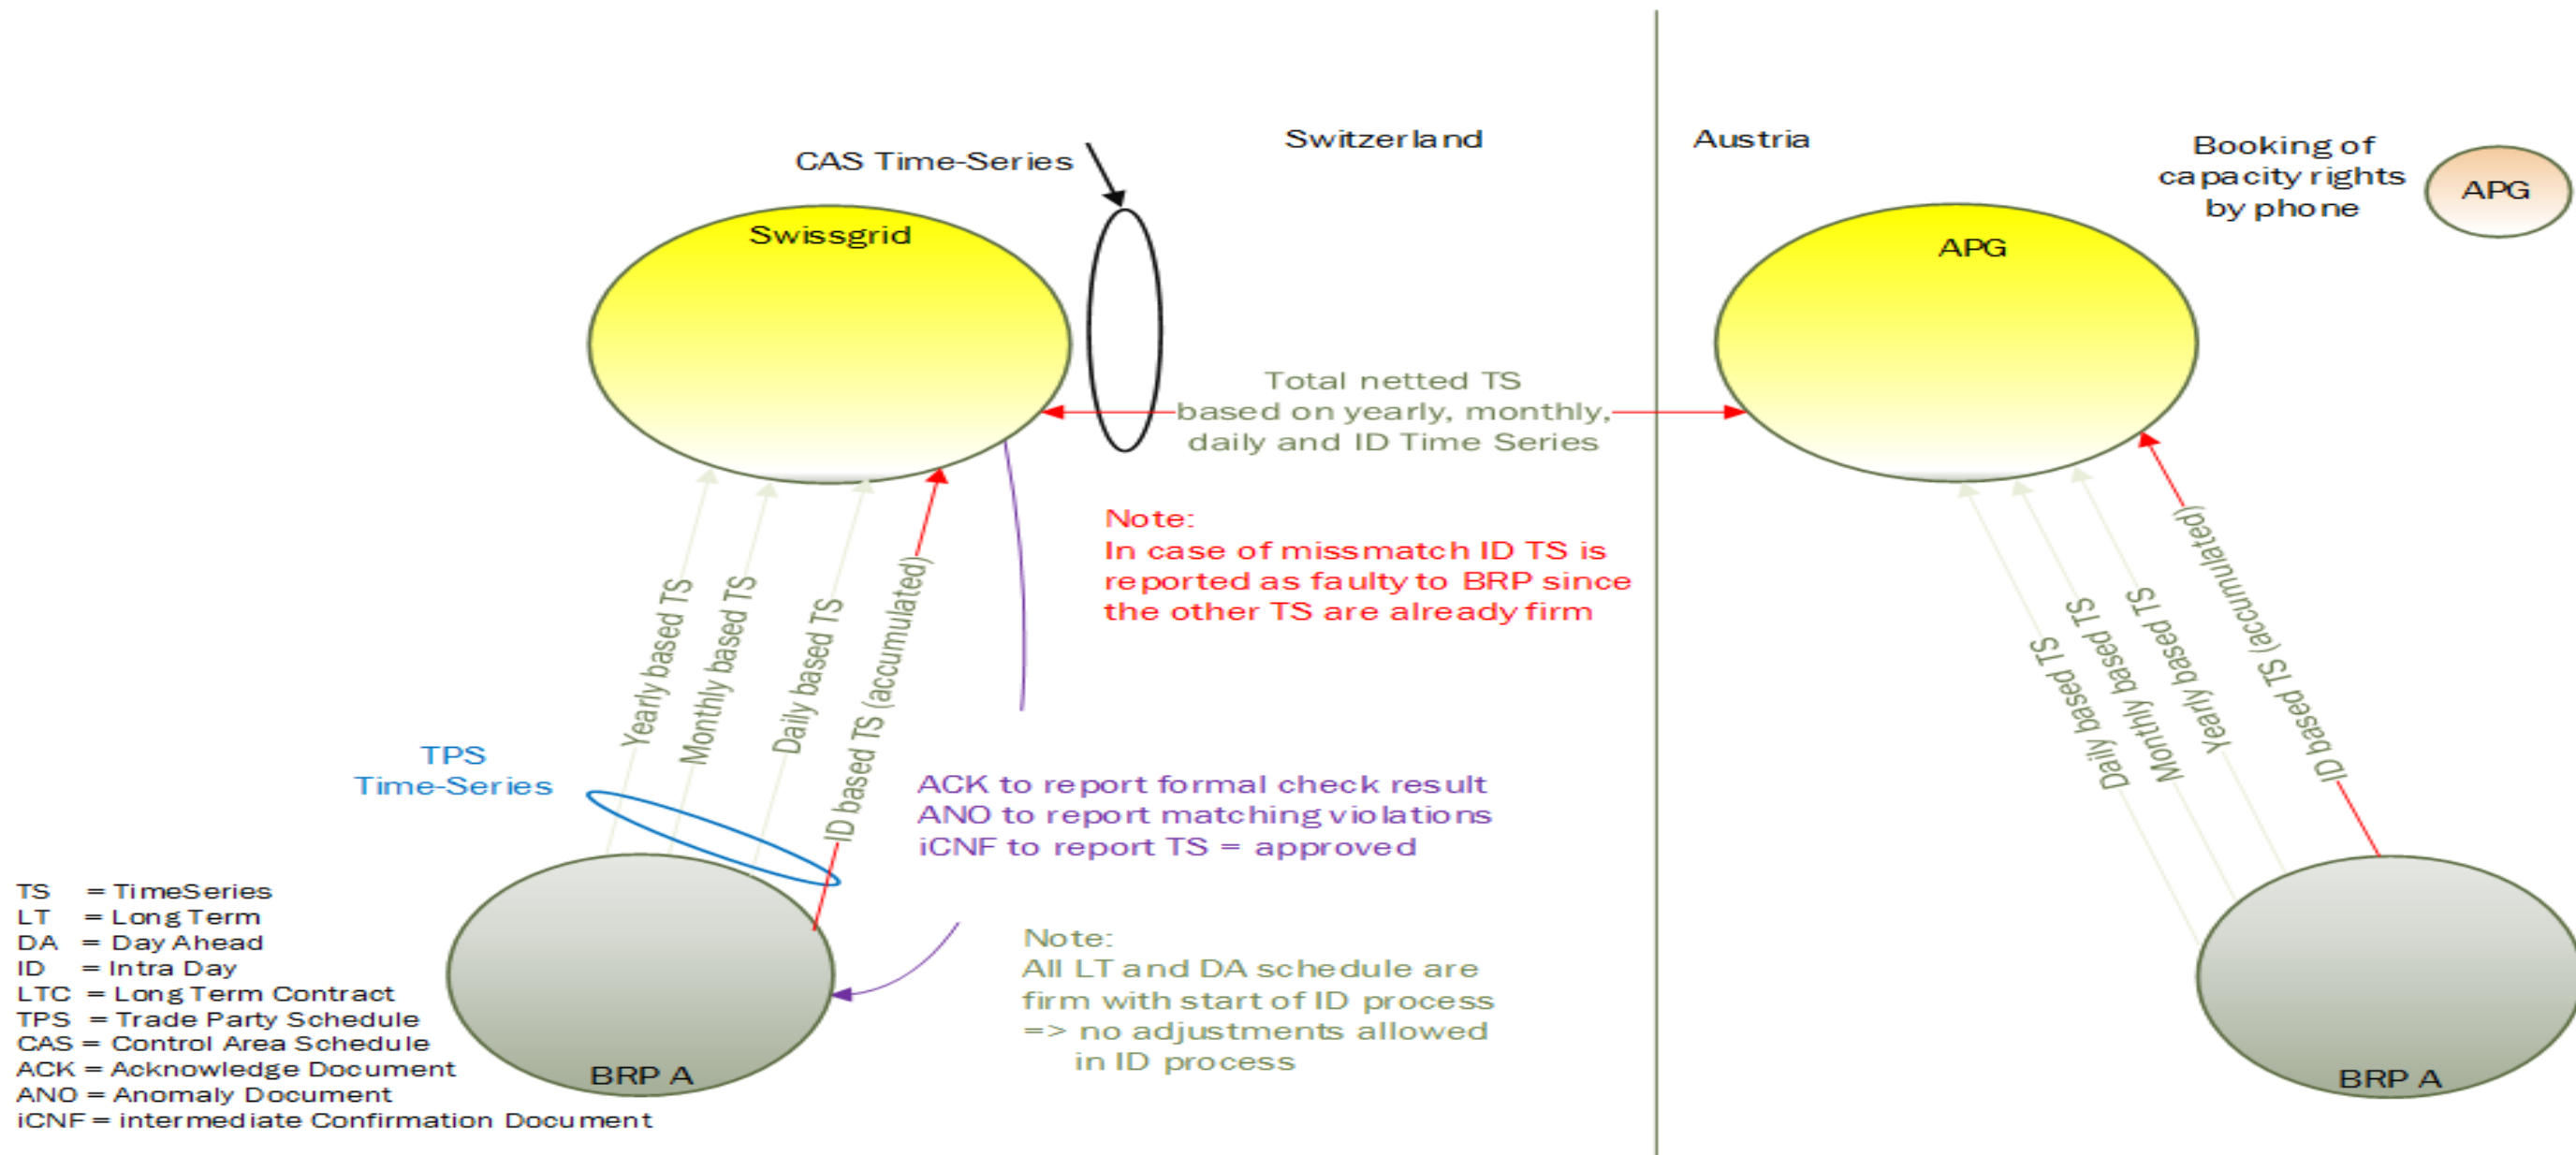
CAS Time-Series

Switzerland

Austria

Booking of capacity rights by phone

APG

Swissgrid

APG

Total netted TS based on yearly, monthly, daily and ID Time Series

Note:
In case of missmatch ID TS is reported as faulty to BRP since the other TS are already firm

Yearly based TS
Monthly based TS
Daily based TS
ID based TS (accumulated)

Daily based TS
Monthly based TS
Yearly based TS
ID based TS (accumulated)

TPS
Time-Series

ACK to report formal check result
ANO to report matching violations
iCNF to report TS = approved

Note:
All LT and DA schedule are firm with start of ID process
=> no adjustments allowed in ID process

BRP A

BRP A

TS = TimeSeries
LT = Long Term
DA = Day Ahead
ID = Intra Day
LTC = Long Term Contract
TPS = Trade Party Schedule
CAS = Control Area Schedule
ACK = Acknowledge Document
ANO = Anomaly Document
iCNF = intermediate Confirmation Document